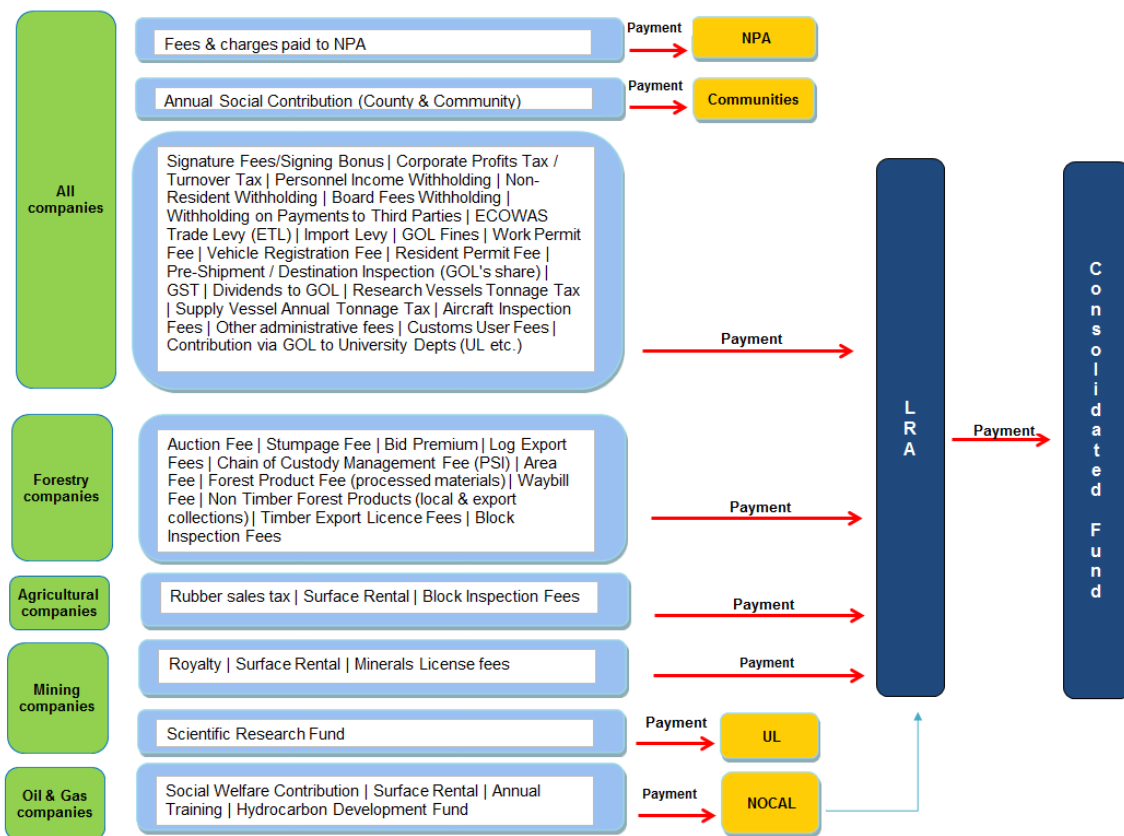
All companies

Fees & charges paid to NPA

Payment

NPA

Annual Social Contribution (County & Community)

Payment

Communities

Signature Fees/Signing Bonus | Corporate Profits Tax / Turnover Tax | Personnel Income Withholding | Non-Resident Withholding | Board Fees Withholding | Withholding on Payments to Third Parties | ECOWAS Trade Levy (ETL) | Import Levy | GOL Fines | Work Permit Fee | Vehicle Registration Fee | Resident Permit Fee | Pre-Shipment / Destination Inspection (GOL's share) | GST | Dividends to GOL | Research Vessels Tonnage Tax | Supply Vessel Annual Tonnage Tax | Aircraft Inspection Fees | Other administrative fees | Customs User Fees | Contribution via GOL to University Depts (UL etc.)

Payment

Forestry companies

Auction Fee | Stumpage Fee | Bid Premium | Log Export Fees | Chain of Custody Management Fee (PSI) | Area Fee | Forest Product Fee (processed materials) | Waybill Fee | Non Timber Forest Products (local & export collections) | Timber Export Licence Fees | Block Inspection Fees

Payment

Agricultural companies

Rubber sales tax | Surface Rental | Block Inspection Fees

Payment

Mining companies

Royalty | Surface Rental | Minerals License fees

Payment

Scientific Research Fund

Payment

UL

Oil & Gas companies

Social Welfare Contribution | Surface Rental | Annual Training | Hydrocarbon Development Fund

Payment

NOCAL

L R A

Payment

Consolidated Fund